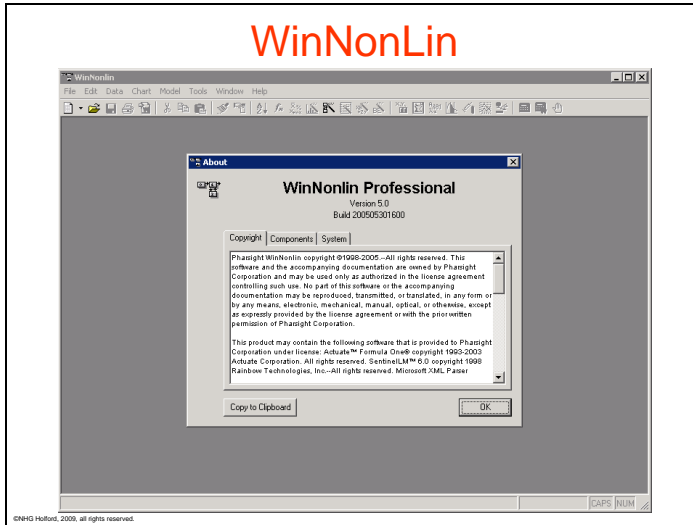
WinNonLin

WinNonlin

File Edit Data Chart Model Tools Window Help

About

WinNonlin Professional

Version 5.0

Build 200505301600

Copyright | Components | System

Pharsight WinNonlin copyright ©1998-2005.--All rights reserved. This software and the accompanying documentation are owned by Pharsight Corporation and may be used only as authorized in the license agreement controlling such use. No part of this software or the accompanying documentation may be reproduced, transmitted, or translated, in any form or by any means, electronic, mechanical, manual, optical, or otherwise, except as expressly provided by the license agreement or with the prior written permission of Pharsight Corporation.

This product may contain the following software that is provided to Pharsight Corporation under license: Actuate™ Formula One® copyright 1993-2003 Actuate Corporation. All rights reserved. SentinelLM™ 8.0 copyright 1998 Rainbow Technologies, Inc.--All rights reserved. Microsoft XML Parser

Copy to Clipboard

OK

CAPS NUM

©NHG Holford, 2009, all rights reserved.